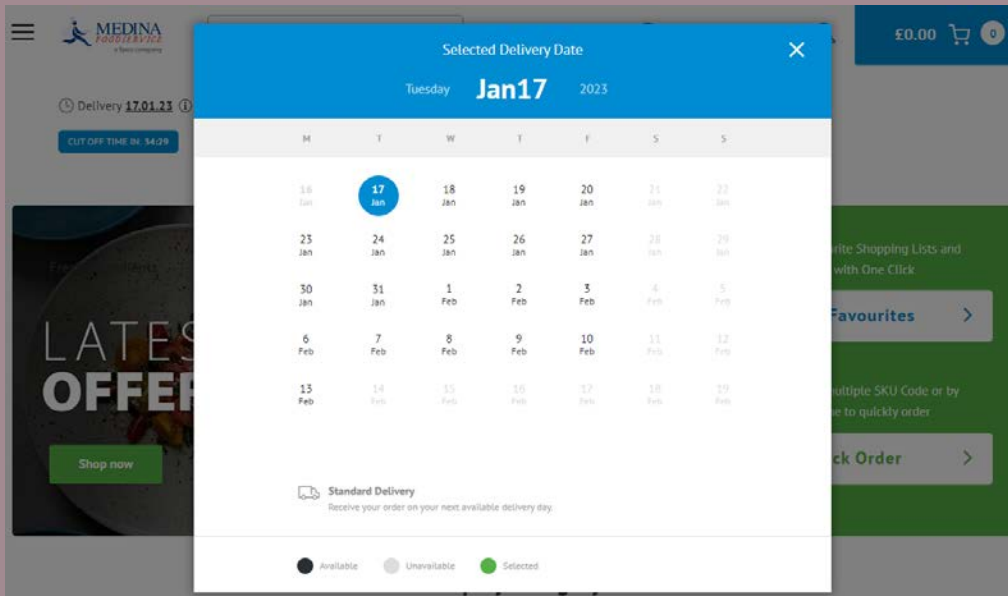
MEDINA FOODSERVICE
a Tesco company

Delivery 17.01.23

CUT OFF TIME IN: 34:29

£0.00 0

LATES
OFFEF

Shop now

rite Shopping Lists and
with One Click

Favourites

ultiple SKU Code or by
e to quickly order

ck Order

Selected Delivery Date

Tuesday Jan17 2023

| M | T | W | T | F | S | S |
|---|---|---|---|---|---|---|
| 16 Jan | 17 Jan | 18 Jan | 19 Jan | 20 Jan | 21 Jan | 22 Jan |
| 23 Jan | 24 Jan | 25 Jan | 26 Jan | 27 Jan | 28 Jan | 29 Jan |
| 30 Jan | 31 Jan | 1 Feb | 2 Feb | 3 Feb | 4 Feb | 5 Feb |
| 6 Feb | 7 Feb | 8 Feb | 9 Feb | 10 Feb | 11 Feb | 12 Feb |
| 13 Feb | 14 Feb | 15 Feb | 16 Feb | 17 Feb | 18 Feb | 19 Feb |

Standard Delivery
Receive your order on your next available delivery day.

Available Unavailable Selected